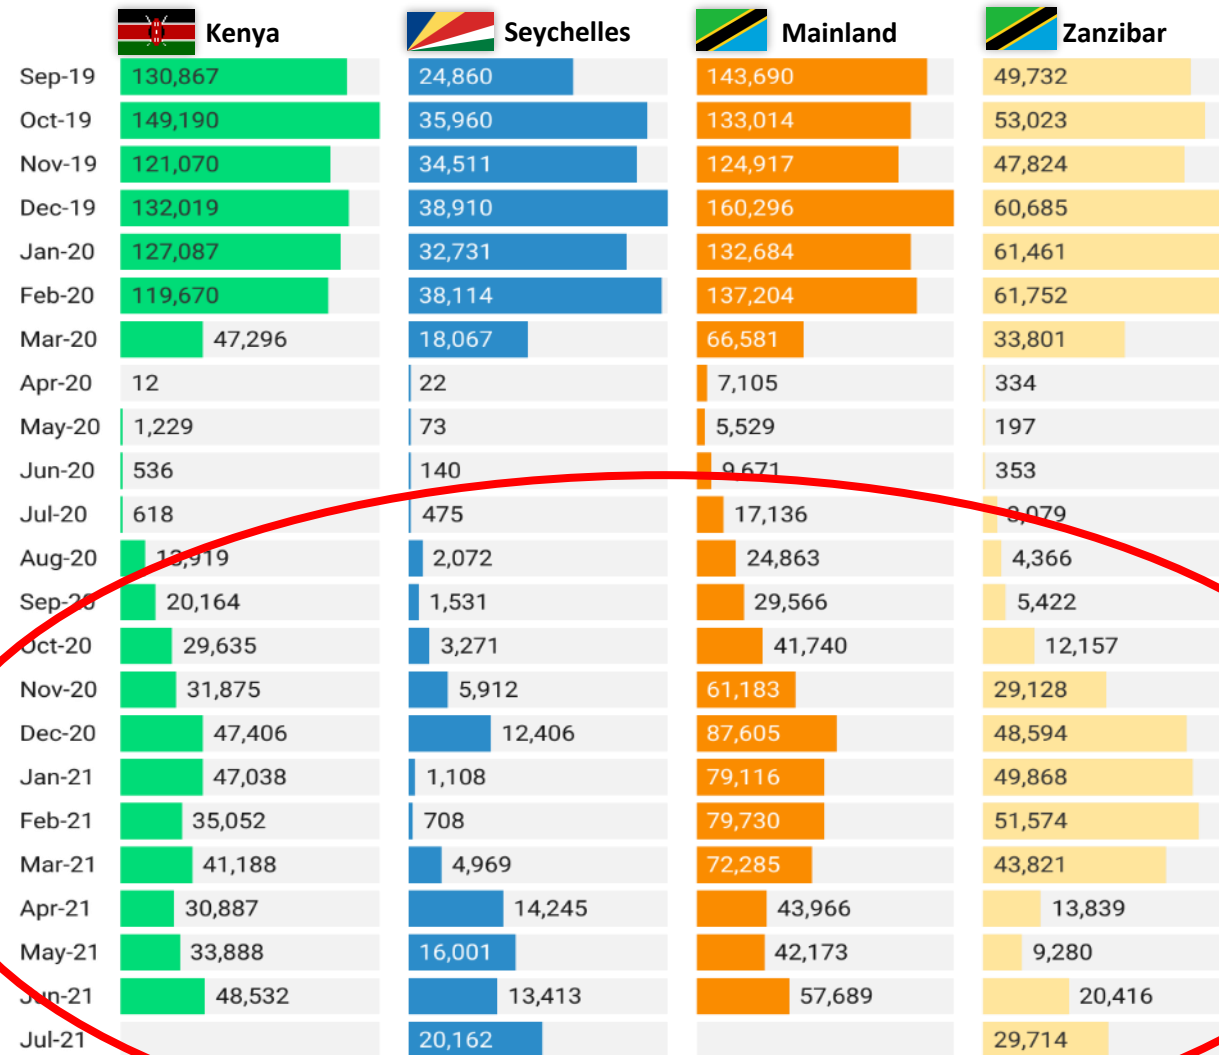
| | Kenya | Seychelles | Mainland | Zanzibar |
|---|---|---|---|---|
| Sep-19 | 130,867 | 24,860 | 143,690 | 49,732 |
| Oct-19 | 149,190 | 35,960 | 133,014 | 53,023 |
| Nov-19 | 121,070 | 34,511 | 124,917 | 47,824 |
| Dec-19 | 132,019 | 38,910 | 160,296 | 60,685 |
| Jan-20 | 127,087 | 32,731 | 132,684 | 61,461 |
| Feb-20 | 119,670 | 38,114 | 137,204 | 61,752 |
| Mar-20 | 47,296 | 18,067 | 66,581 | 33,801 |
| Apr-20 | 12 | 22 | 7,105 | 334 |
| May-20 | 1,229 | 73 | 5,529 | 197 |
| Jun-20 | 536 | 140 | 9,671 | 353 |
| Jul-20 | 618 | 475 | 17,136 | 2,079 |
| Aug-20 | 12,919 | 2,072 | 24,863 | 4,366 |
| Sep-20 | 20,164 | 1,531 | 29,566 | 5,422 |
| Oct-20 | 29,635 | 3,271 | 41,740 | 12,157 |
| Nov-20 | 31,875 | 5,912 | 61,183 | 29,128 |
| Dec-20 | 47,406 | 12,406 | 87,605 | 48,594 |
| Jan-21 | 47,038 | 1,108 | 79,116 | 49,868 |
| Feb-21 | 35,052 | 708 | 79,730 | 51,574 |
| Mar-21 | 41,188 | 4,969 | 72,285 | 43,821 |
| Apr-21 | 30,887 | 14,245 | 43,966 | 13,839 |
| May-21 | 33,888 | 16,001 | 42,173 | 9,280 |
| Jun-21 | 48,532 | 13,413 | 57,689 | 20,416 |
| Jul-21 | | 20,162 | | 29,714 |